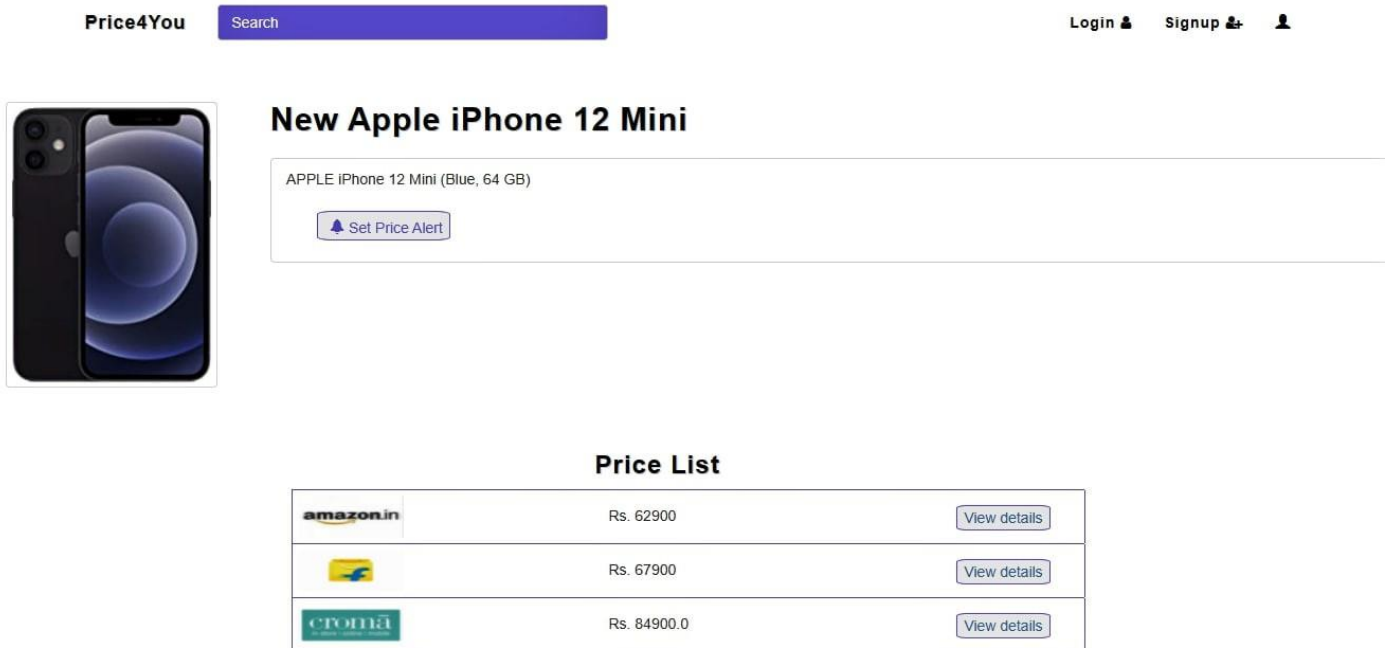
Price4You Search Login Signup

New Apple iPhone 12 Mini

APPLE iPhone 12 Mini (Blue, 64 GB)

Set Price Alert

Price List

| | | |
|---|---|---|
| amazon.in | Rs. 62900 | View details |
| | Rs. 67900 | View details |
| croma | Rs. 84900.0 | View details |